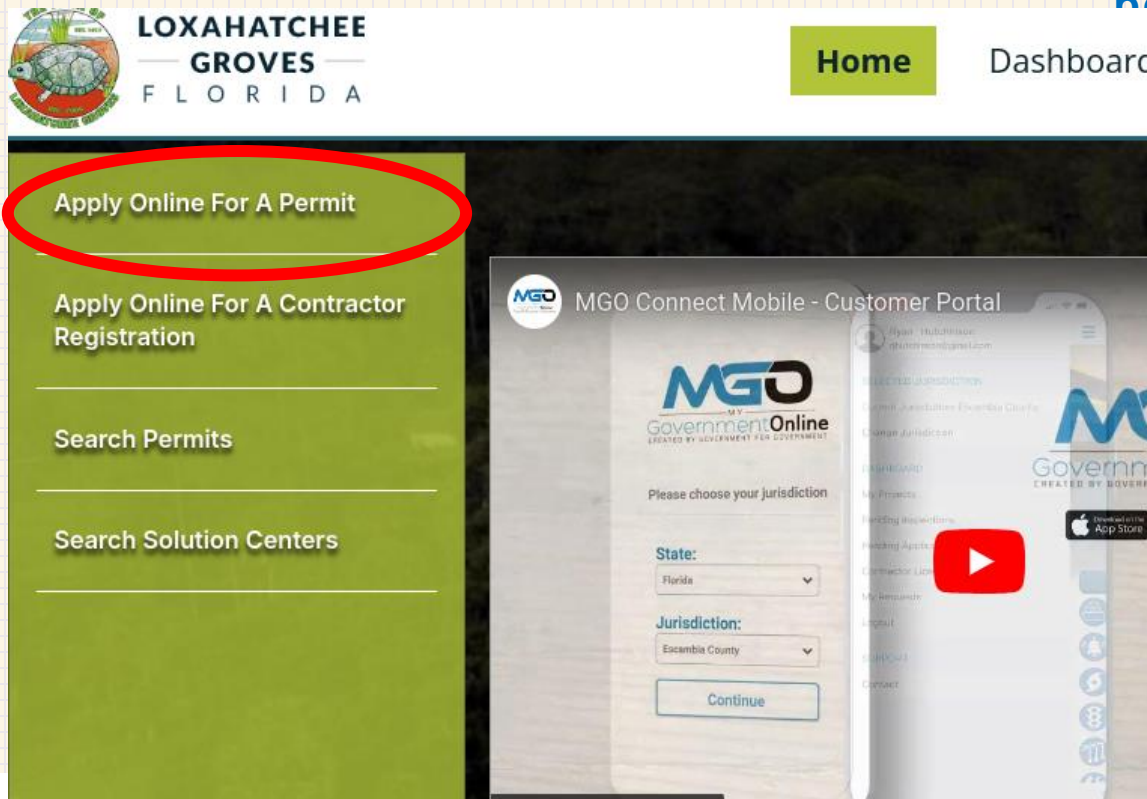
LOXAHATCHEE
GROVES
FLORIDA

Home
Dashboard

Apply Online For A Permit

Apply Online For A Contractor Registration

Search Permits

Search Solution Centers

MGO
MGO Connect Mobile - Customer Portal

MGO
MY
GovernmentOnline
CREATED BY GOVERNMENT FOR GOVERNMENT

Please choose your jurisdiction

State:
Florida

Jurisdiction:
Escambia County

Continue

Ryan Hutchinson
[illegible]

SELECTED JURISDICTION
Current Jurisdiction: Escambia County
Change Jurisdiction

DASHBOARD
My Projects
Pending Inspections
Pending Applications
Contractor License
My Requests
Logout

SUPPORT
Contact

Governm
CREATED BY GOVERN

Download on the App Store